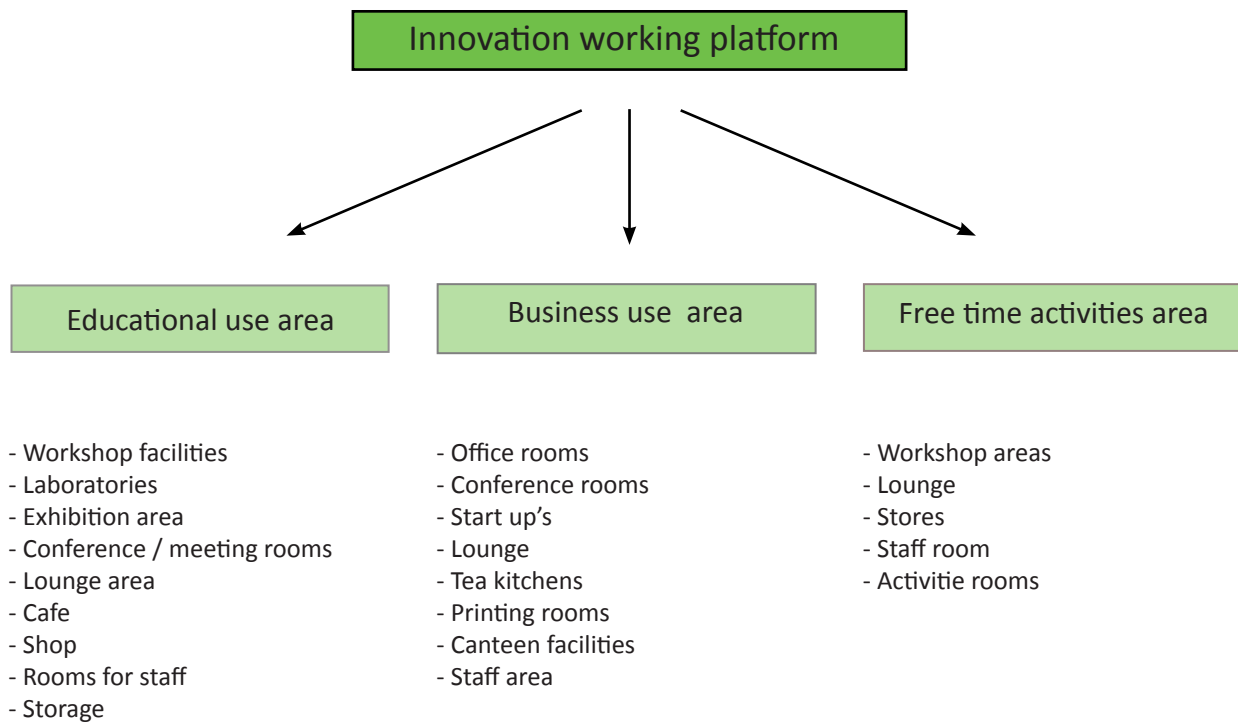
Innovation working platform

Educational use area

Business use area

Free time activities area

- Workshop facilities
- Laboratories
- Exhibition area
- Conference / meeting rooms
- Lounge area
- Cafe
- Shop
- Rooms for staff
- Storage

- Office rooms
- Conference rooms
- Start up’s
- Lounge
- Tea kitchens
- Printing rooms
- Canteen facilities
- Staff area

- Workshop areas
- Lounge
- Stores
- Staff room
- Activitie rooms